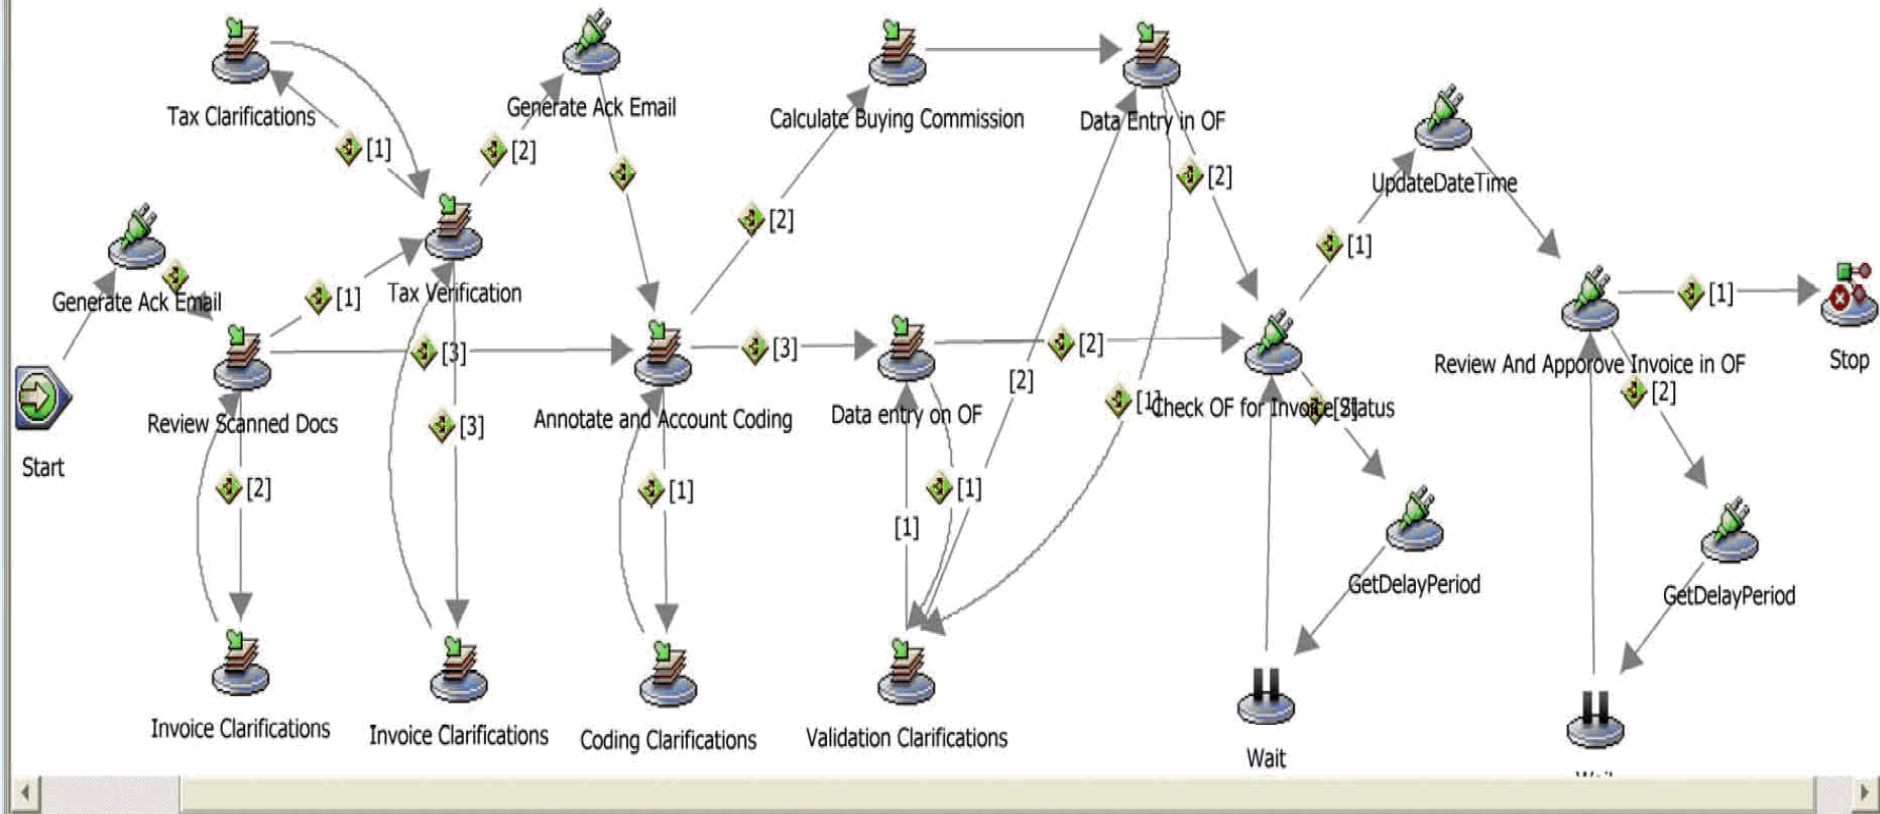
Tax Clarifications

[1]

Generate Ack Email

[2]

Calculate Buying Commission

Data Entry in OF

[2]

UpdateDateTime

[1]

Generate Ack Email

[1]

Tax Verification

[2]

Review Scanned Docs

[3]

Annotate and Account Coding

[3]

Data entry on OF

[2]

[2]

[1]

Check OF for Invoice Status

[2]

Review And Apporove Invoice in OF

[1]

Stop

[2]

Start

[3]

[2]

[1]

[1]

[1]

GetDelayPeriod

GetDelayPeriod

Invoice Clarifications

Invoice Clarifications

Coding Clarifications

Validation Clarifications

Wait

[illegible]